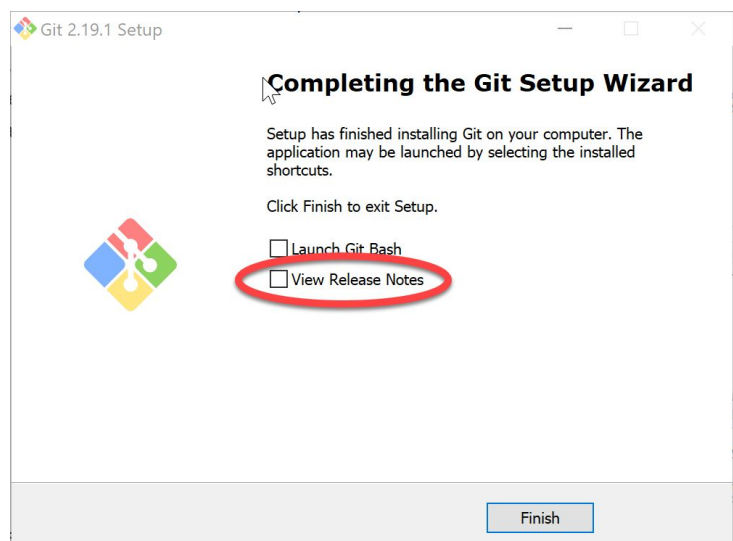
Git 2.19.1 Setup

Completing the Git Setup Wizard

Setup has finished installing Git on your computer. The application may be launched by selecting the installed shortcuts.

Click Finish to exit Setup.

Launch Git Bash

View Release Notes

Finish